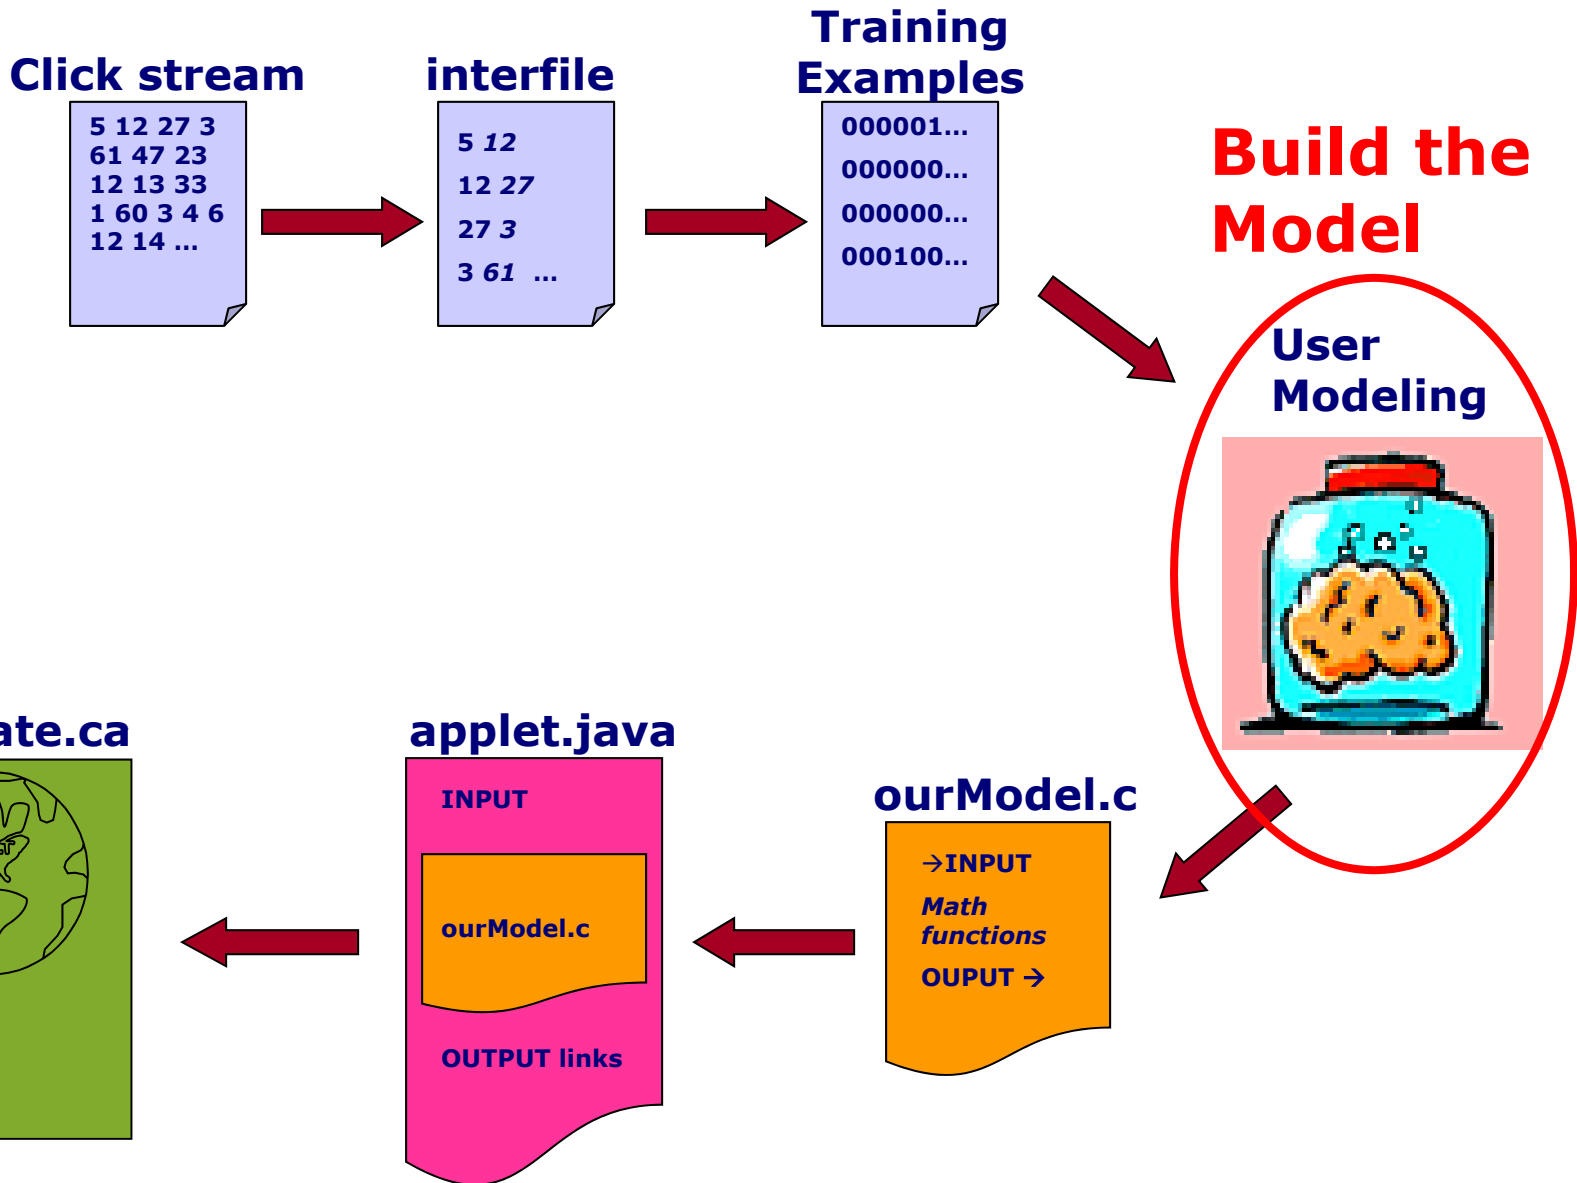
Click stream

5 12 27 3
61 47 23
12 13 33
1 60 3 4 6
12 14 …

interfile

5 12
12 27
27 3
3 61 …

Training Examples

000001…
000000…
000000…
000100…

Build the Model

User Modeling

ourModel.c

→INPUT
Math functions
OUPUT →

applet.java

INPUT

ourModel.c

OUTPUT links

ate.ca